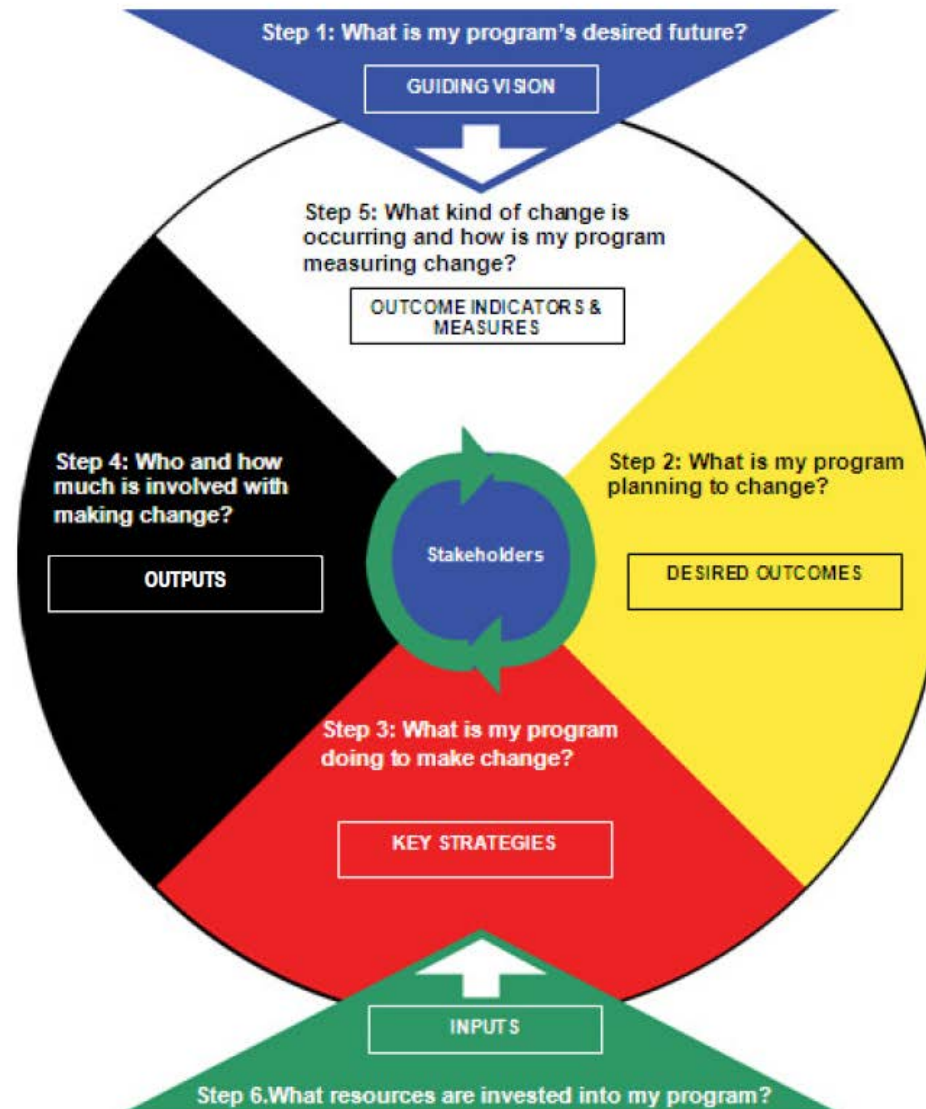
Step 1: What is my program's desired future?

GUIDING VISION

Step 5: What kind of change is occurring and how is my program measuring change?

OUTCOME INDICATORS & MEASURES

Step 4: Who and how much is involved with making change?

OUTPUTS

Stakeholders

Step 2: What is my program planning to change?

DESIRED OUTCOMES

Step 3: What is my program doing to make change?

KEY STRATEGIES

INPUTS

Step 6.What resources are invested into my program?